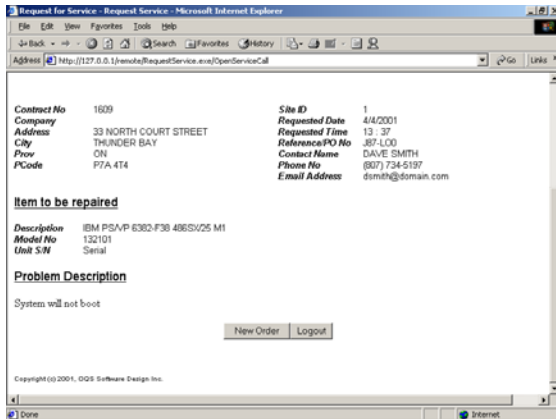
Request for Service - Request Service - Microsoft Internet Explorer

File Edit View Favorites Tools Help

Back Search Favorites History

Address http://127.0.0.1/remote/RequestService.exe/OpenServiceCall Go Links

| | | | |
|---|---|---|---|
| Contract No | 1609 | Site ID | 1 |
| Company | | Requested Date | 4/4/2001 |
| Address | 33 NORTH COURT STREET | Requested Time | 13 : 37 |
| City | THUNDER BAY | Reference/PO No | J87-LO0 |
| Prov | ON | Contact Name | DAVE SMITH |
| PCode | P7A 4T4 | Phone No | (807) 734-5197 |
| | | Email Address | dsmith@domain.com |

Item to be repaired

| | |
|---|---|
| Description | IBM PS/VP 6382-F38 486SX/25 M1 |
| Model No | 132101 |
| Unit S/N | Serial |

Problem Description

System will not boot

New Order Logout

Copyright (c) 2001, OQS Software Design Inc.

Done Internet